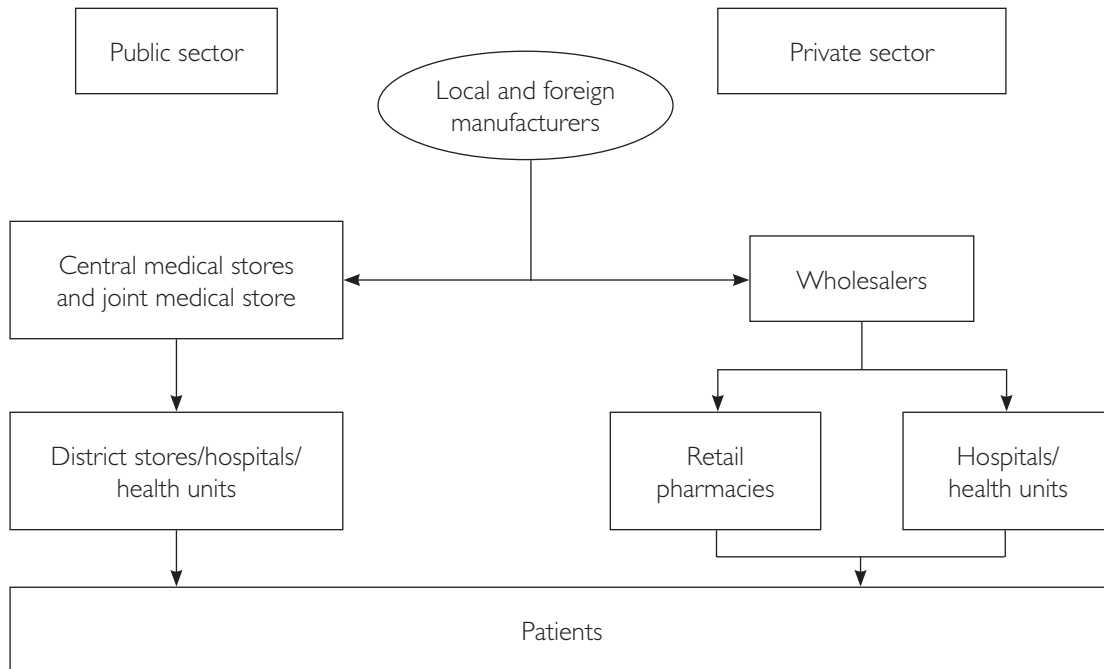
Public sector

Local and foreign manufacturers

Private sector

Central medical stores and joint medical store

Wholesalers

District stores/hospitals/ health units

Retail pharmacies

Hospitals/ health units

Patients